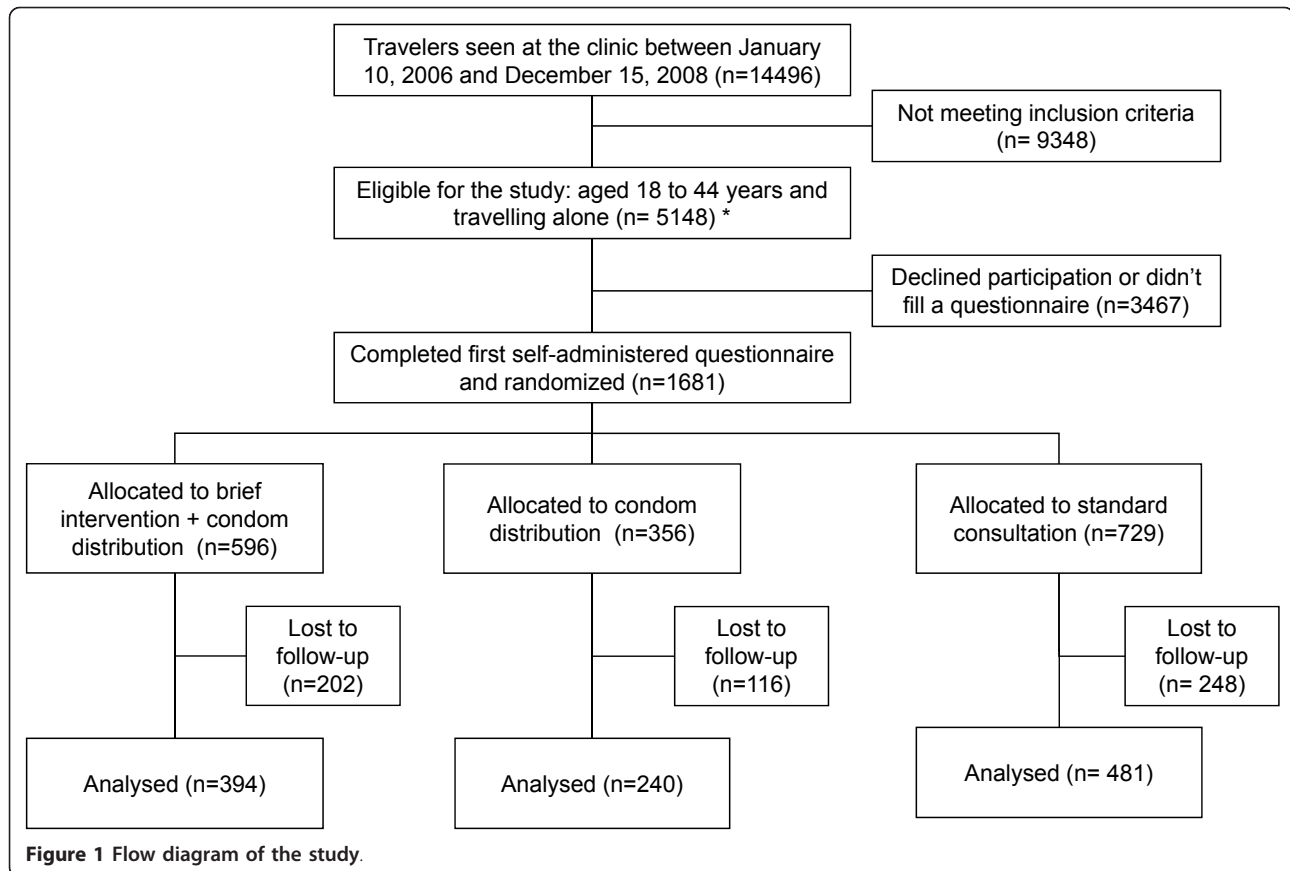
Travelers seen at the clinic between January 10, 2006 and December 15, 2008 (n=14496)

Not meeting inclusion criteria (n= 9348)

Eligible for the study: aged 18 to 44 years and travelling alone (n= 5148) *

Declined participation or didn't fill a questionnaire (n=3467)

Completed first self-administered questionnaire and randomized (n=1681)

Allocated to brief intervention + condom distribution (n=596)

Allocated to condom distribution (n=356)

Allocated to standard consultation (n=729)

Lost to follow-up (n=202)

Lost to follow-up (n=116)

Lost to follow-up (n= 248)

Analysed (n=394)

Analysed (n=240)

Analysed (n= 481)

Figure 1 Flow diagram of the study.